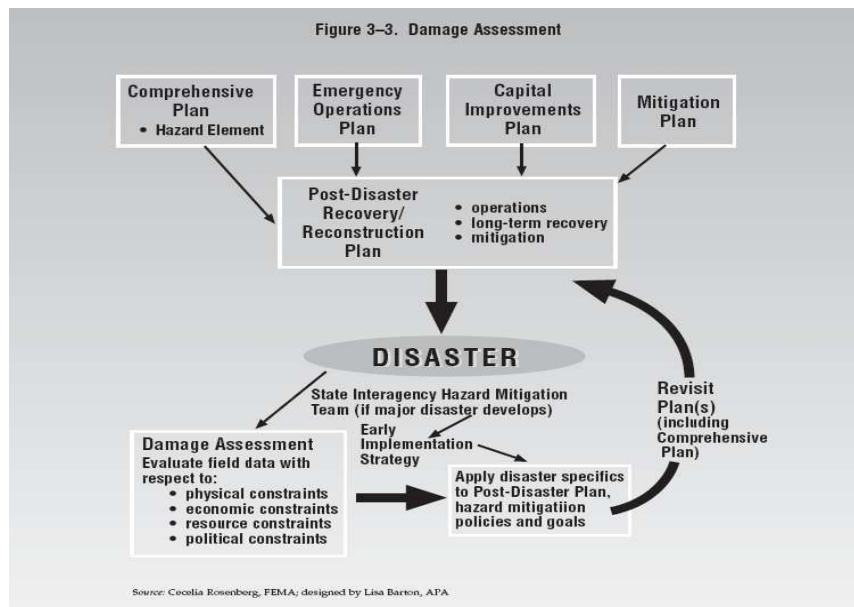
Figure 3–3. Damage Assessment

Comprehensive Plan
• Hazard Element

Emergency Operations Plan

Capital Improvements Plan

Mitigation Plan

Post-Disaster Recovery/ Reconstruction Plan

• operations
• long-term recovery
• mitigation

DISASTER

State Interagency Hazard Mitigation Team (if major disaster develops)

Early Implementation Strategy

Revisit Plan(s) (including Comprehensive Plan)

Damage Assessment
Evaluate field data with respect to:
• physical constraints
• economic constraints
• resource constraints
• political constraints

Apply disaster specifics to Post-Disaster Plan, hazard mitigatiion policies and goals

Source: Cecelia Rosenberg, FEMA; designed by Lisa Barton, APA